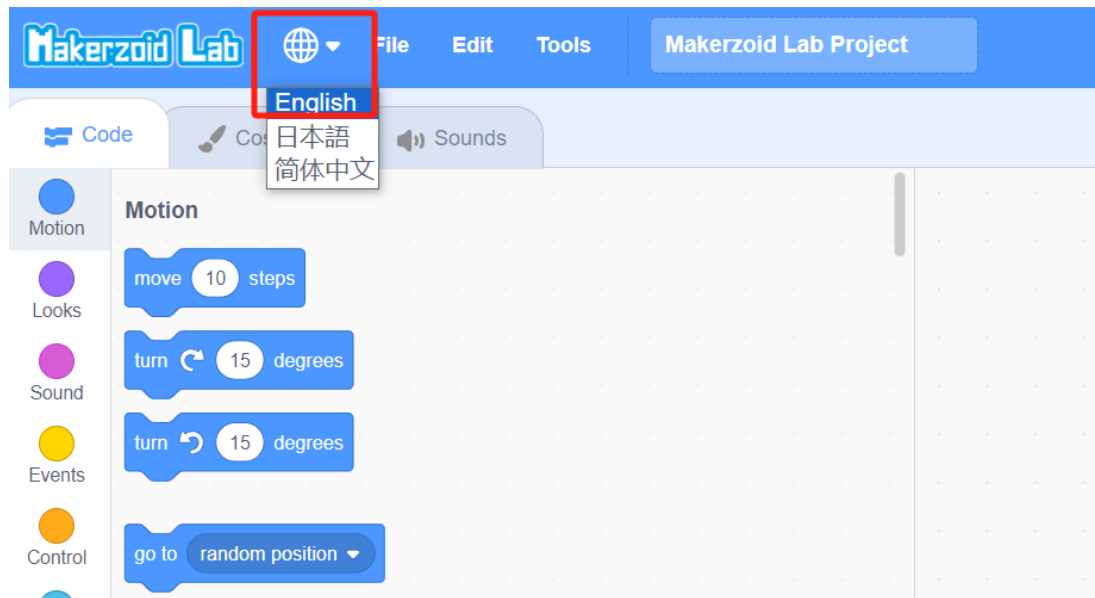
Makerzoid Lab File Edit Tools Makerzoid Lab Project

English
日本語
简体中文

Code Co Sounds

Motion
Looks
Sound
Events
Control

Motion

move 10 steps

turn 15 degrees

turn 15 degrees

go to random position